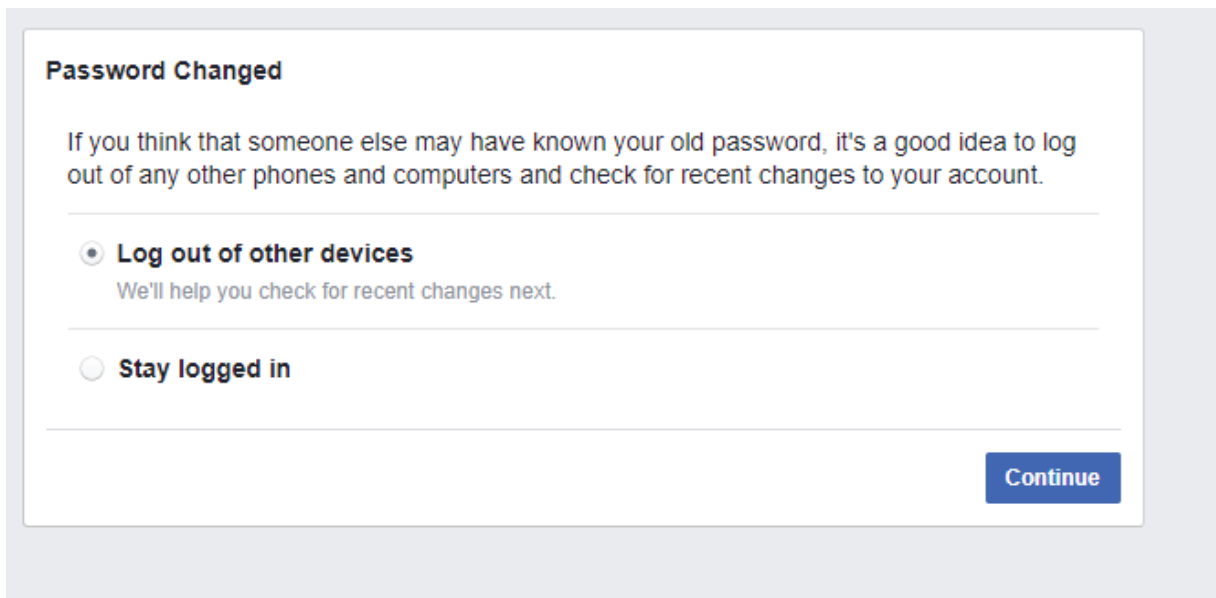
Password Changed

If you think that someone else may have known your old password, it's a good idea to log out of any other phones and computers and check for recent changes to your account.

Log out of other devices
We'll help you check for recent changes next.

Stay logged in

Continue